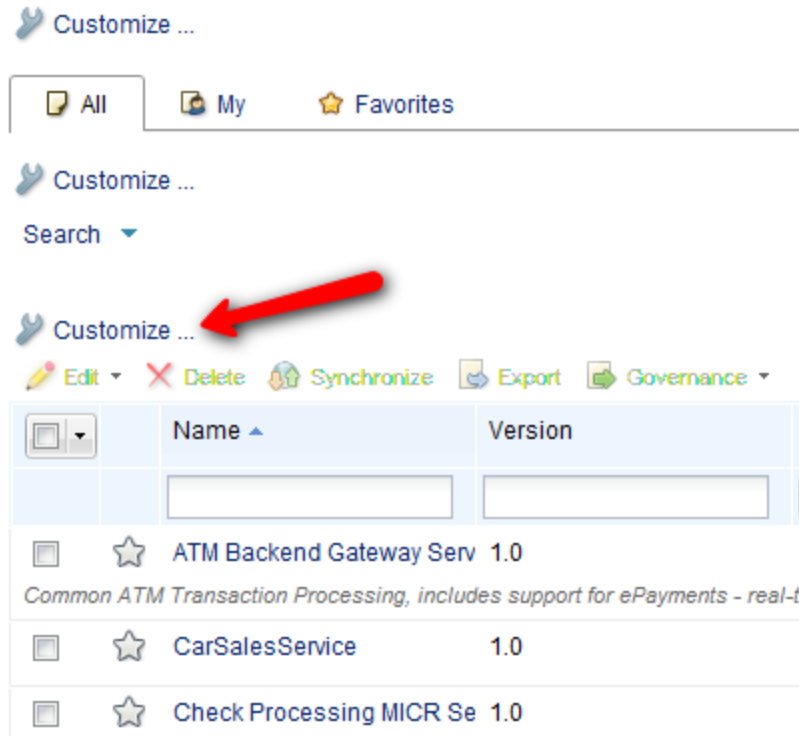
Customize ...

All | My | Favorites

Customize ...

Search

Customize ...

Edit | Delete | Synchronize | Export | Governance

| | | Name | Version |
|---|---|---|---|
| | | | |
| | | ATM Backend Gateway Serv | 1.0 |

Common ATM Transaction Processing, includes support for ePayments - real-t

| | | | |
|---|---|---|---|
| | | CarSalesService | 1.0 |
| | | Check Processing MICR Se | 1.0 |